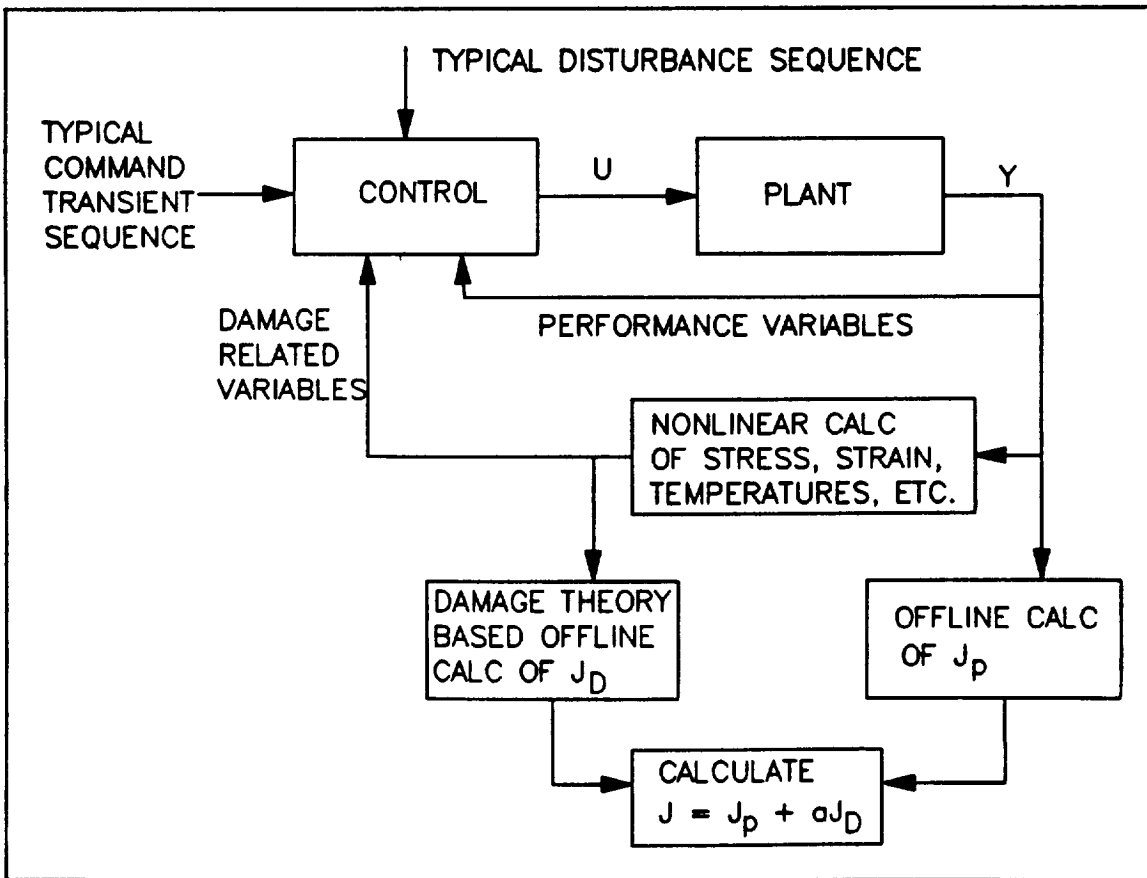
TYPICAL DISTURBANCE SEQUENCE

TYPICAL COMMAND TRANSIENT SEQUENCE

CONTROL

U

PLANT

Y

DAMAGE RELATED VARIABLES

PERFORMANCE VARIABLES

NONLINEAR CALC OF STRESS, STRAIN, TEMPERATURES, ETC.

DAMAGE THEORY BASED OFFLINE CALC OF $J_D$

OFFLINE CALC OF $J_p$

CALCULATE $J = J_p + aJ_D$